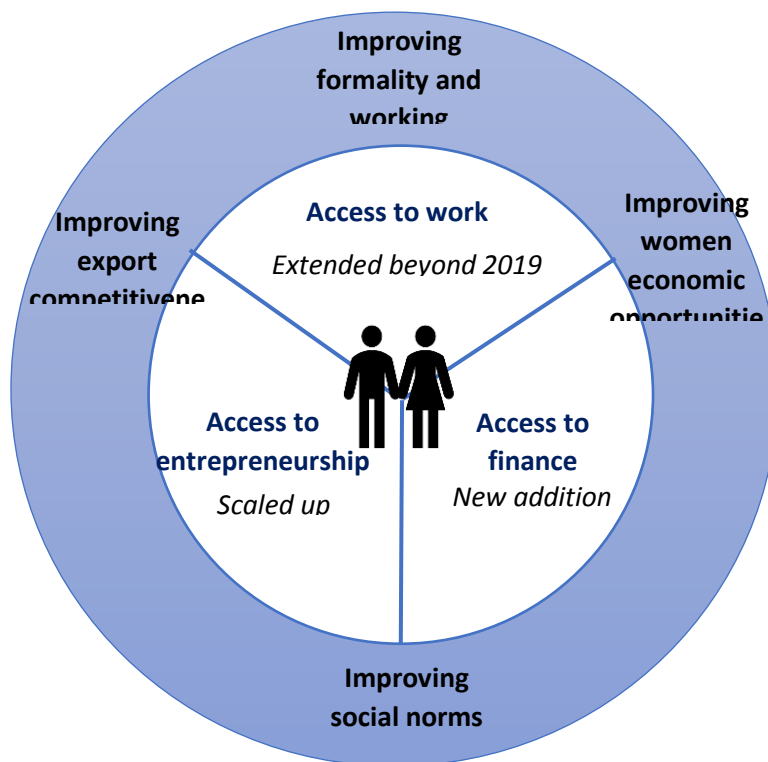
Improving formality and working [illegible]

Improving export competitivene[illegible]

Improving women economic opportuniti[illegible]

Access to work

Extended beyond 2019

Access to entrepreneurship

Scaled up

Access to finance

New addition

Improving social norms